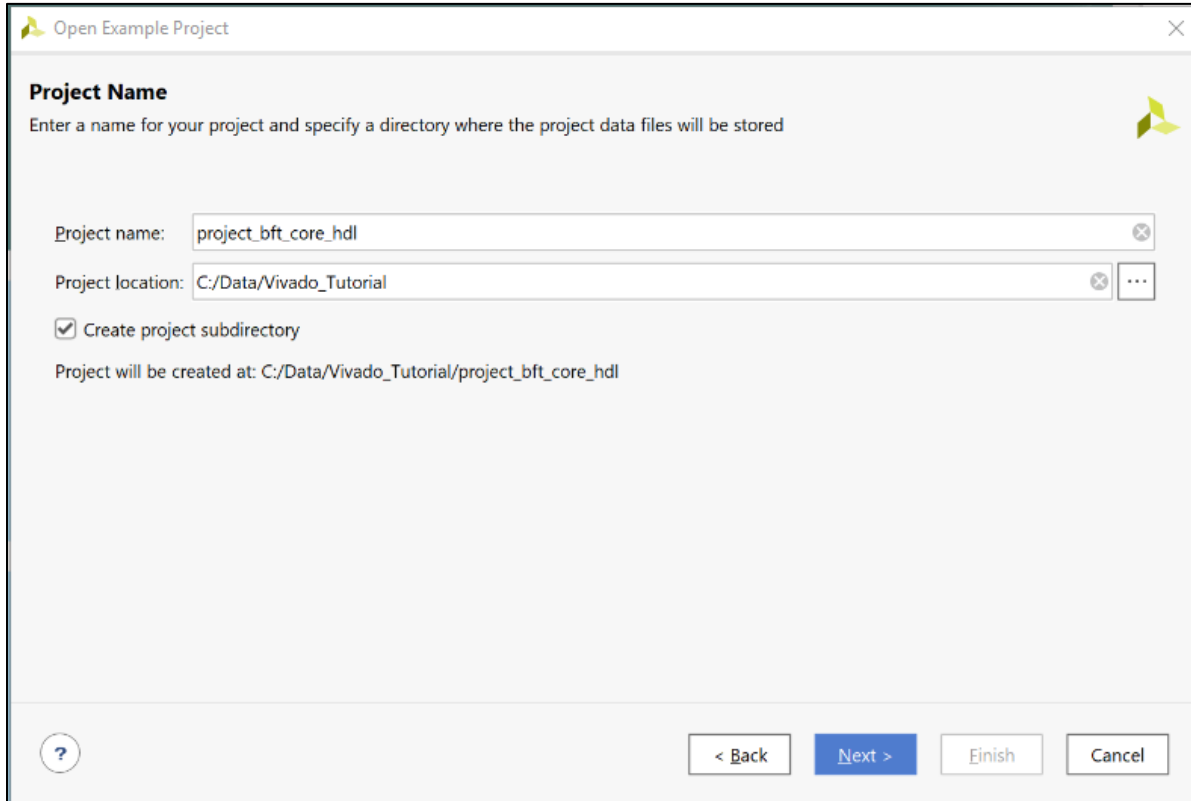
Open Example Project

Project Name
Enter a name for your project and specify a directory where the project data files will be stored

Project name: project_bft_core_hdl

Project location: C:/Data/Vivado_Tutorial ...

Create project subdirectory

Project will be created at: C:/Data/Vivado_Tutorial/project_bft_core_hdl

?

< Back Next > Finish Cancel